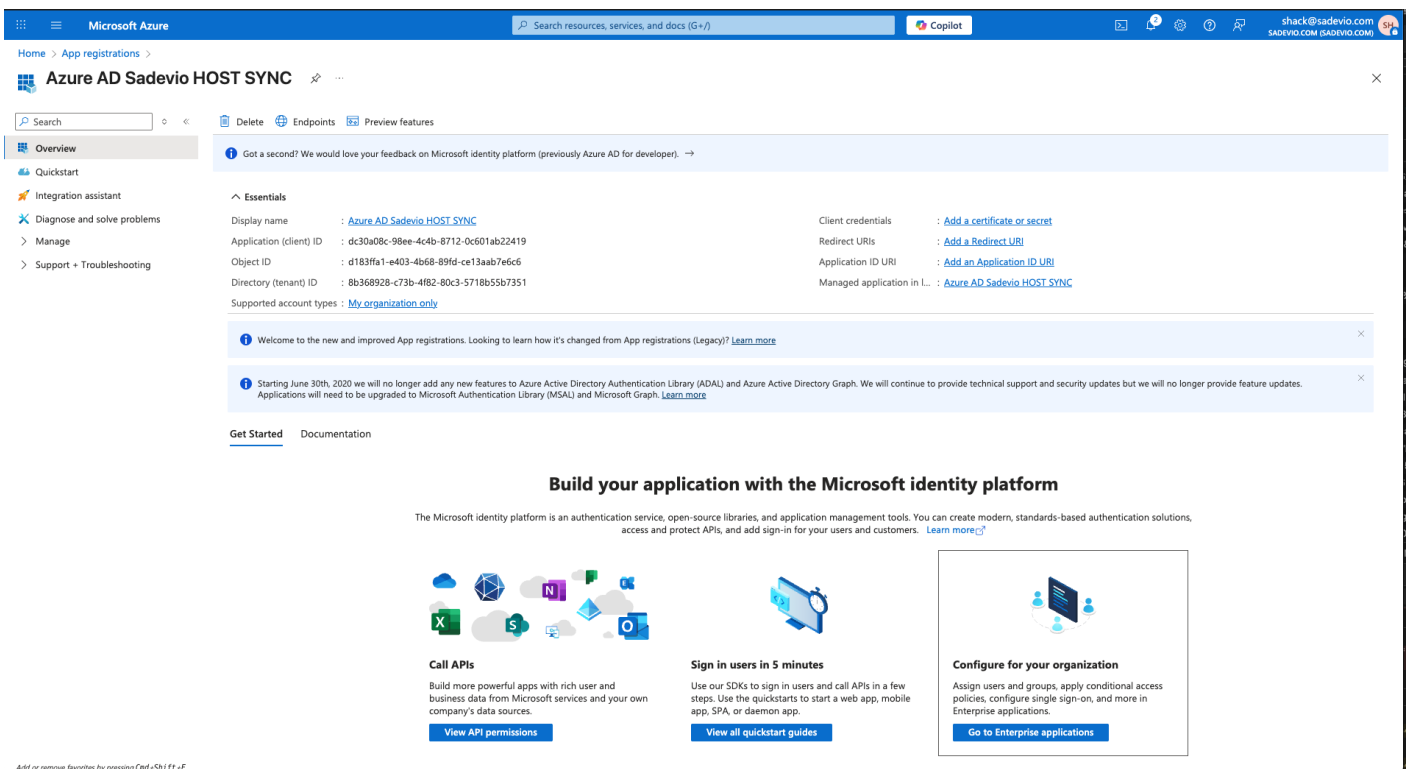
Microsoft Azure

Search resources, services, and docs (G+/)

Copilot

2

shack@sadevio.com
SADEVIO.COM (SADEVIO.COM)

SH

Home > App registrations >

Azure AD Sadevio HOST SYNC

Search

Overview
Quickstart
Integration assistant
Diagnose and solve problems
Manage
Support + Troubleshooting

Delete Endpoints Preview features

Got a second? We would love your feedback on Microsoft identity platform (previously Azure AD for developer). →

Essentials

| | | | |
|---|---|---|---|
| Display name | : Azure AD Sadevio HOST SYNC | Client credentials | : Add a certificate or secret |
| Application (client) ID | : dc30a08c-98ee-4c4b-8712-0c601ab22419 | Redirect URIs | : Add a Redirect URI |
| Object ID | : d183ffa1-e403-4b68-89fd-ce13aab7e6c6 | Application ID URI | : Add an Application ID URI |
| Directory (tenant) ID | : 8b368928-c73b-4f82-80c3-5718b55b7351 | Managed application in l... | : Azure AD Sadevio HOST SYNC |
| Supported account types | : My organization only | | |

Welcome to the new and improved App registrations. Looking to learn how it's changed from App registrations (Legacy)? Learn more

Starting June 30th, 2020 we will no longer add any new features to Azure Active Directory Authentication Library (ADAL) and Azure Active Directory Graph. We will continue to provide technical support and security updates but we will no longer provide feature updates. Applications will need to be upgraded to Microsoft Authentication Library (MSAL) and Microsoft Graph. Learn more

Get Started Documentation

Build your application with the Microsoft identity platform

The Microsoft identity platform is an authentication service, open-source libraries, and application management tools. You can create modern, standards-based authentication solutions, access and protect APIs, and add sign-in for your users and customers. Learn more

Call APIs
Build more powerful apps with rich user and business data from Microsoft services and your own company's data sources.
View API permissions

Sign in users in 5 minutes
Use our SDKs to sign in users and call APIs in a few steps. Use the quickstarts to start a web app, mobile app, SPA, or daemon app.
View all quickstart guides

Configure for your organization
Assign users and groups, apply conditional access policies, configure single sign-on, and more in Enterprise applications.
Go to Enterprise applications

Add or remove favorites by pressing Cmd+Shift+F